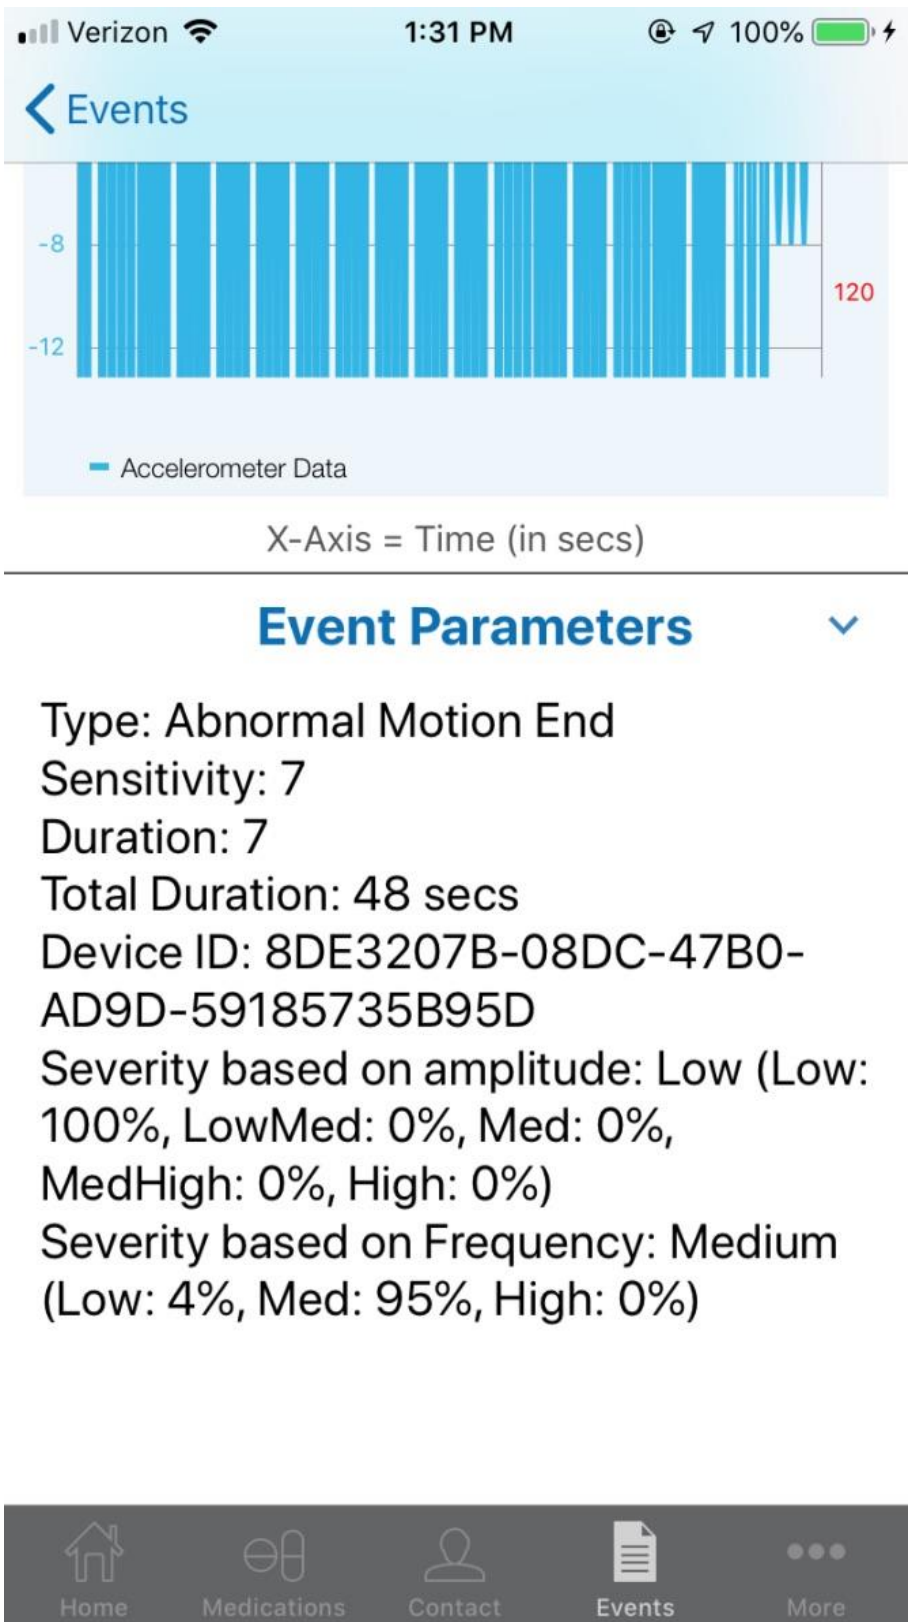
Verizon 1:31 PM 100%

Events

-8

-12

120

Accelerometer Data

X-Axis = Time (in secs)

Event Parameters

Type: Abnormal Motion End
Sensitivity: 7
Duration: 7
Total Duration: 48 secs
Device ID: 8DE3207B-08DC-47B0-AD9D-59185735B95D
Severity based on amplitude: Low (Low: 100%, LowMed: 0%, Med: 0%, MedHigh: 0%, High: 0%)
Severity based on Frequency: Medium (Low: 4%, Med: 95%, High: 0%)

Home Medications Contact Events More